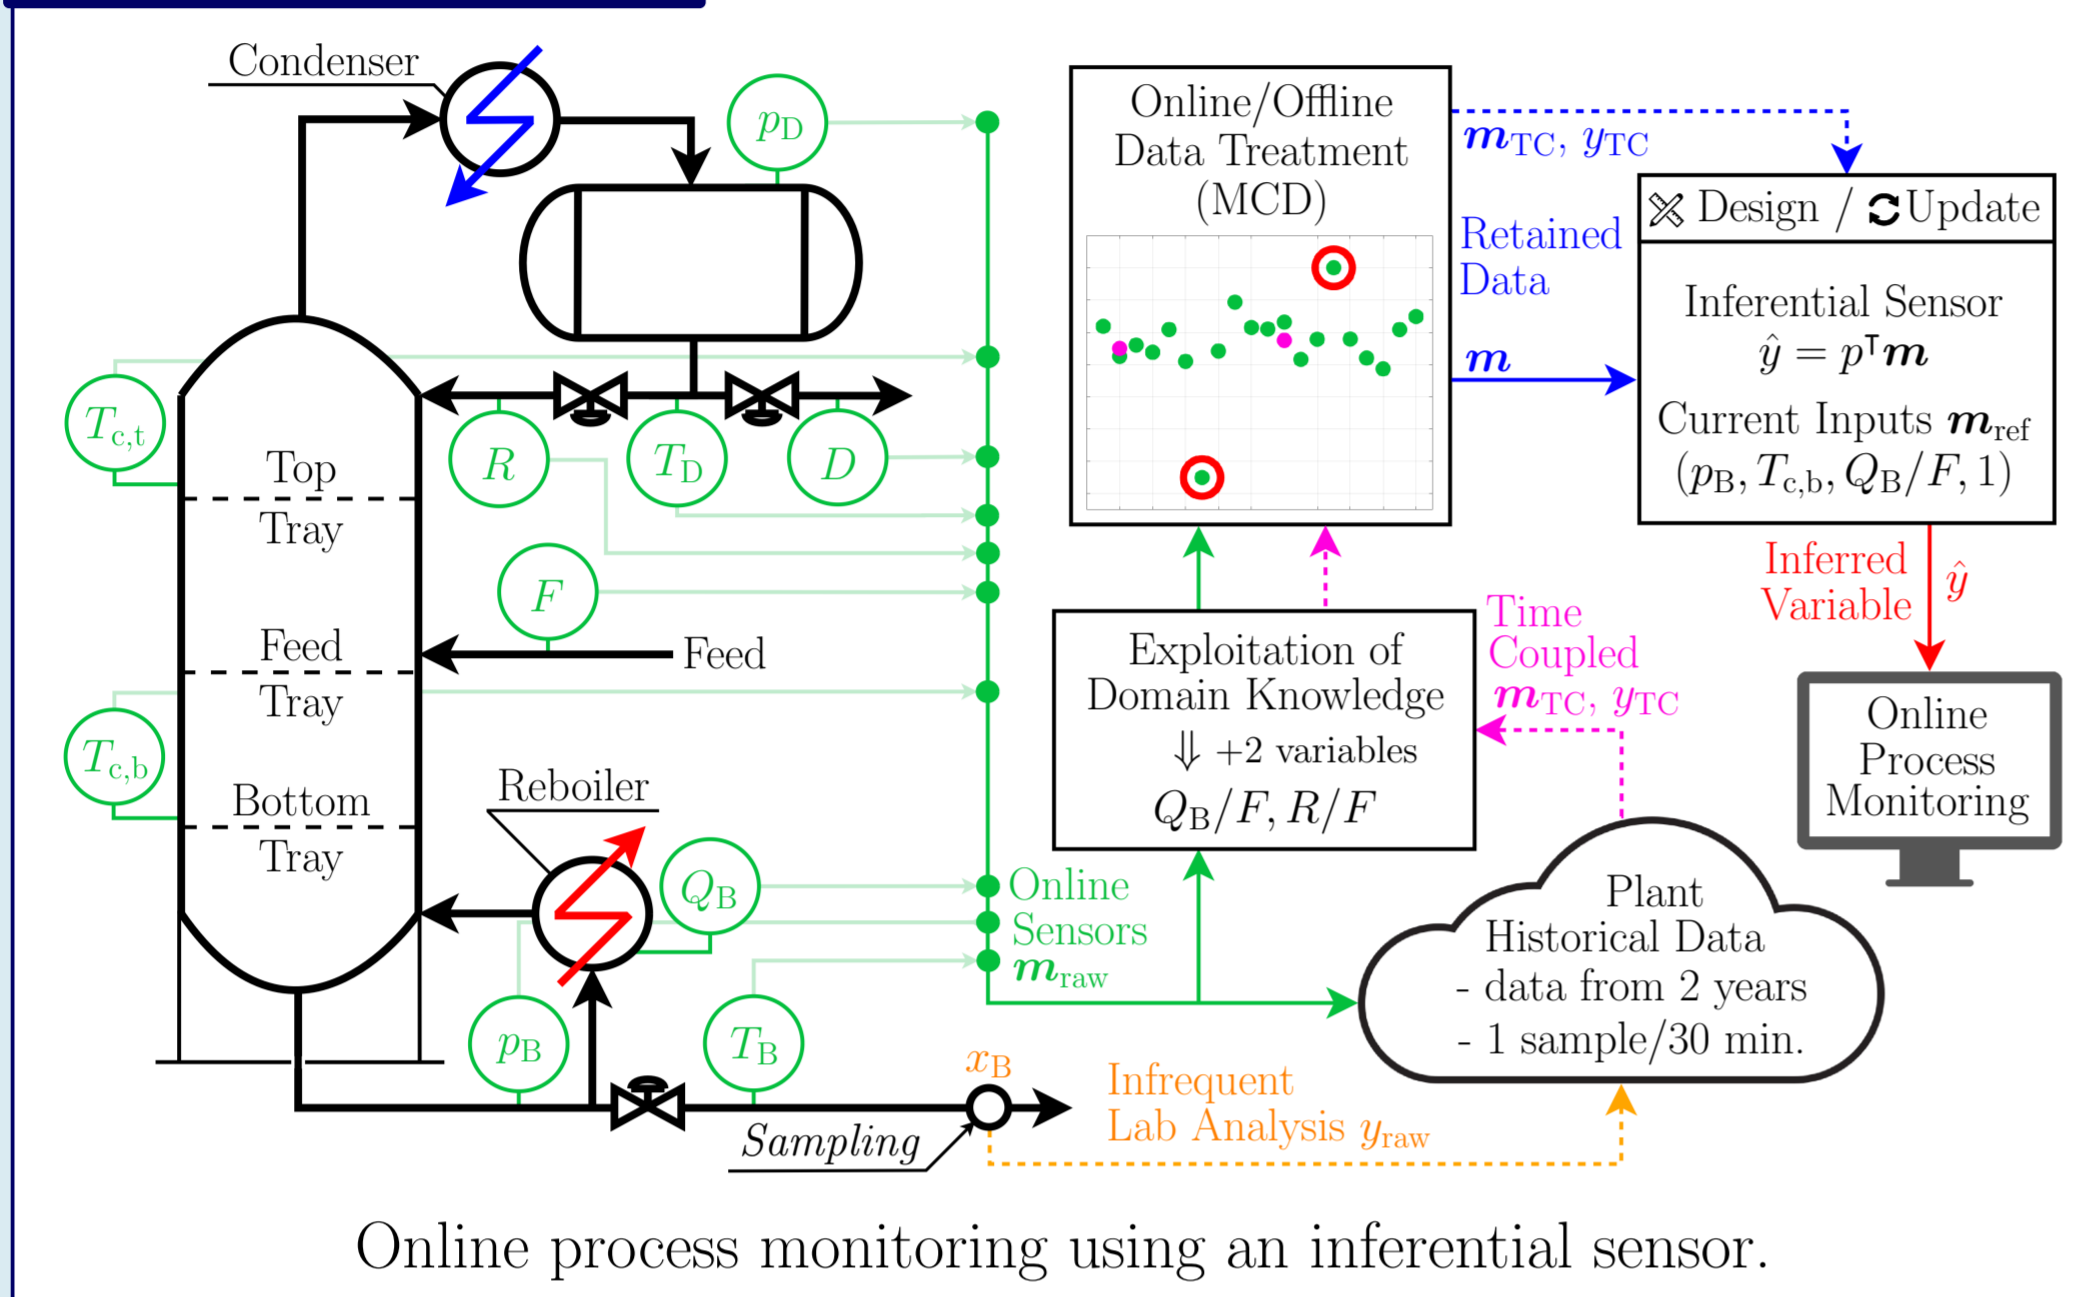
Condenser

$p_D$

Online/Offline Data Treatment (MCD)

$\boldsymbol{m}_{TC}, y_{TC}$

Design / Update

Retained Data

Inferential Sensor
$\hat{y} = p^{\intercal}\boldsymbol{m}$

$\boldsymbol{m}$

Current Inputs $\boldsymbol{m}_{ref}$
$(p_B, T_{c,b}, Q_B/F, 1)$

$T_{c,t}$

Top Tray

$R$ $T_D$ $D$

$F$

Feed Tray

Feed

Exploitation of Domain Knowledge
$\Downarrow$ +2 variables
$Q_B/F, R/F$

Time Coupled
$\boldsymbol{m}_{TC}, y_{TC}$

Inferred Variable

$\hat{y}$

Online Process Monitoring

$T_{c,b}$

Bottom Tray

Reboiler

$Q_B$

Online Sensors $\boldsymbol{m}_{raw}$

Plant Historical Data
- data from 2 years
- 1 sample/30 min.

$p_B$

$T_B$

$x_B$

Sampling

Infrequent Lab Analysis $y_{raw}$

Online process monitoring using an inferential sensor.